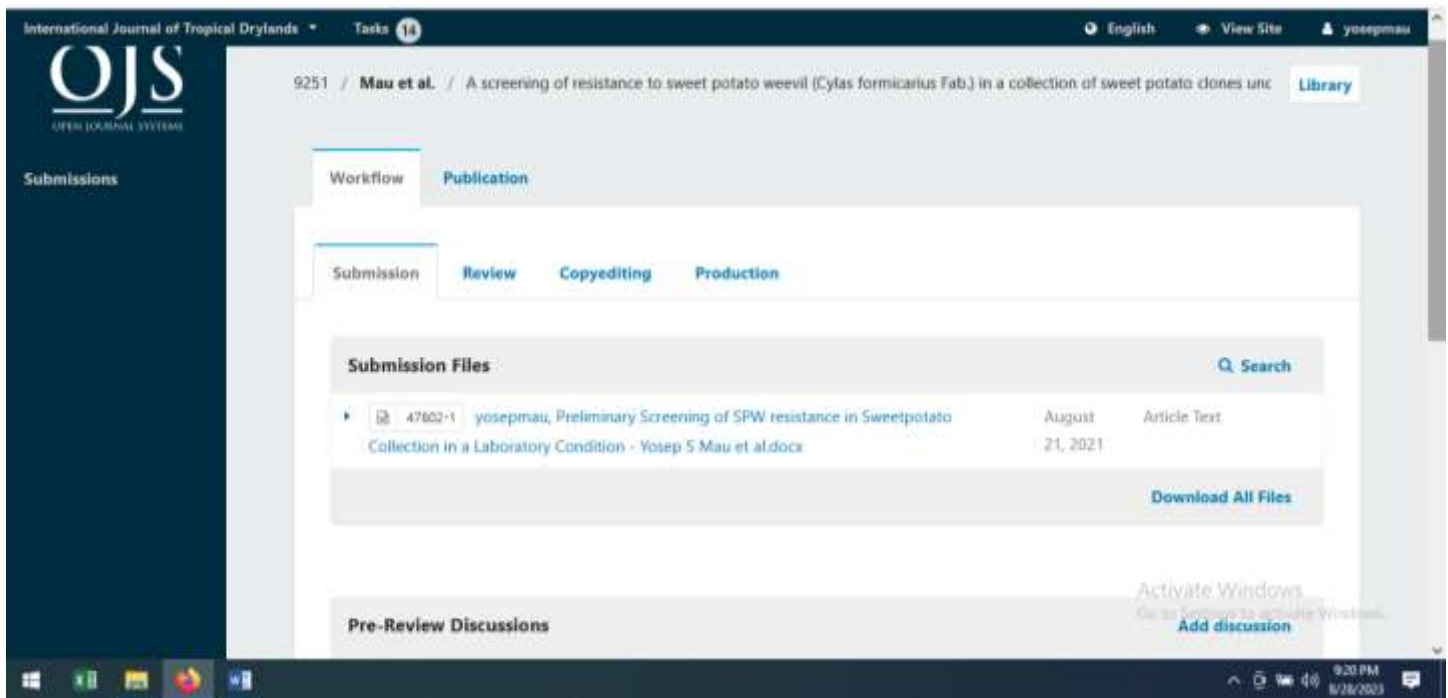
International Journal of Tropical Drylands ▾ Tasks 14

English View Site yosepmau

OJS
OPEN JOURNAL SYSTEMS

Submissions

9251 / Mau et al. / A screening of resistance to sweet potato weevil (Cylas formicarius Fab.) in a collection of sweet potato clones unc

Library

Workflow Publication

Submission Review Copyediting Production

Submission Files

Search

47802-1 yosepmau, Preliminary Screening of SPW resistance in Sweetpotato Collection in a Laboratory Condition - Yosep S Mau et al.docx

August 21, 2021

Article Text

Download All Files

Activate Windows
Go to Settings to activate Windows.

Pre-Review Discussions

Add discussion

9:20 PM
8/28/2023